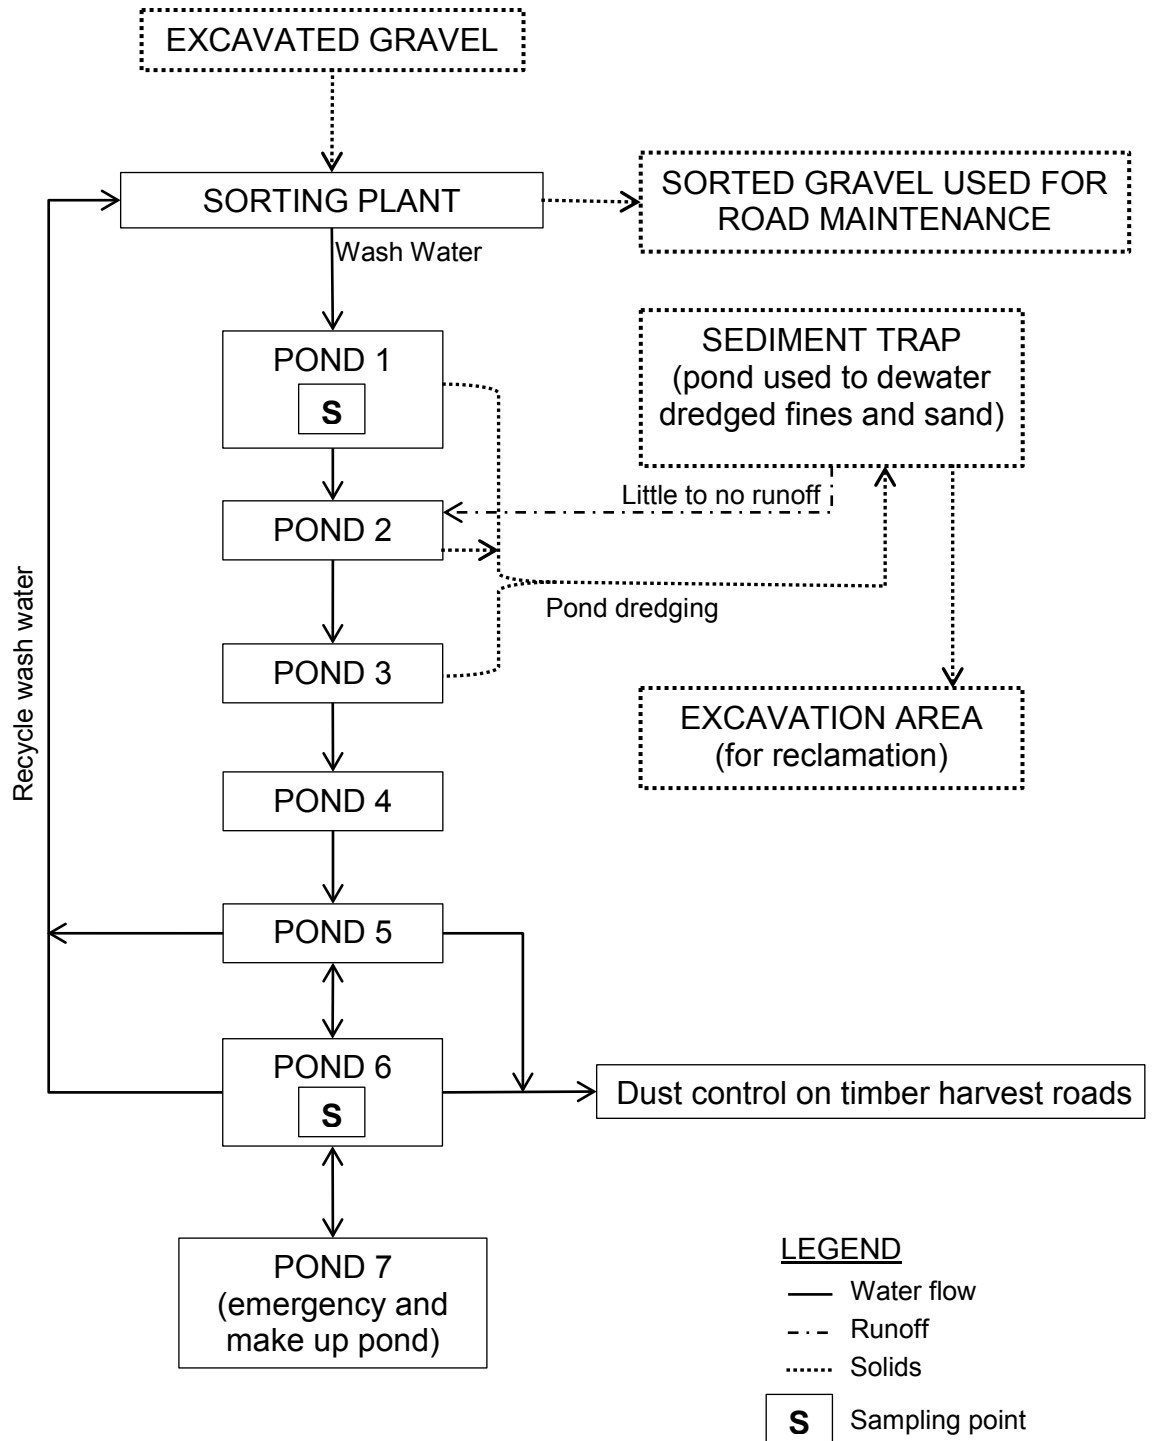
EXCAVATED GRAVEL

SORTING PLANT

SORTED GRAVEL USED FOR ROAD MAINTENANCE

Wash Water

Recycle wash water

POND 1

S

SEDIMENT TRAP
(pond used to dewater dredged fines and sand)

Little to no runoff

POND 2

Pond dredging

POND 3

EXCAVATION AREA
(for reclamation)

POND 4

POND 5

POND 6

S

Dust control on timber harvest roads

POND 7
(emergency and make up pond)

LEGEND
Water flow
Runoff
Solids
S Sampling point